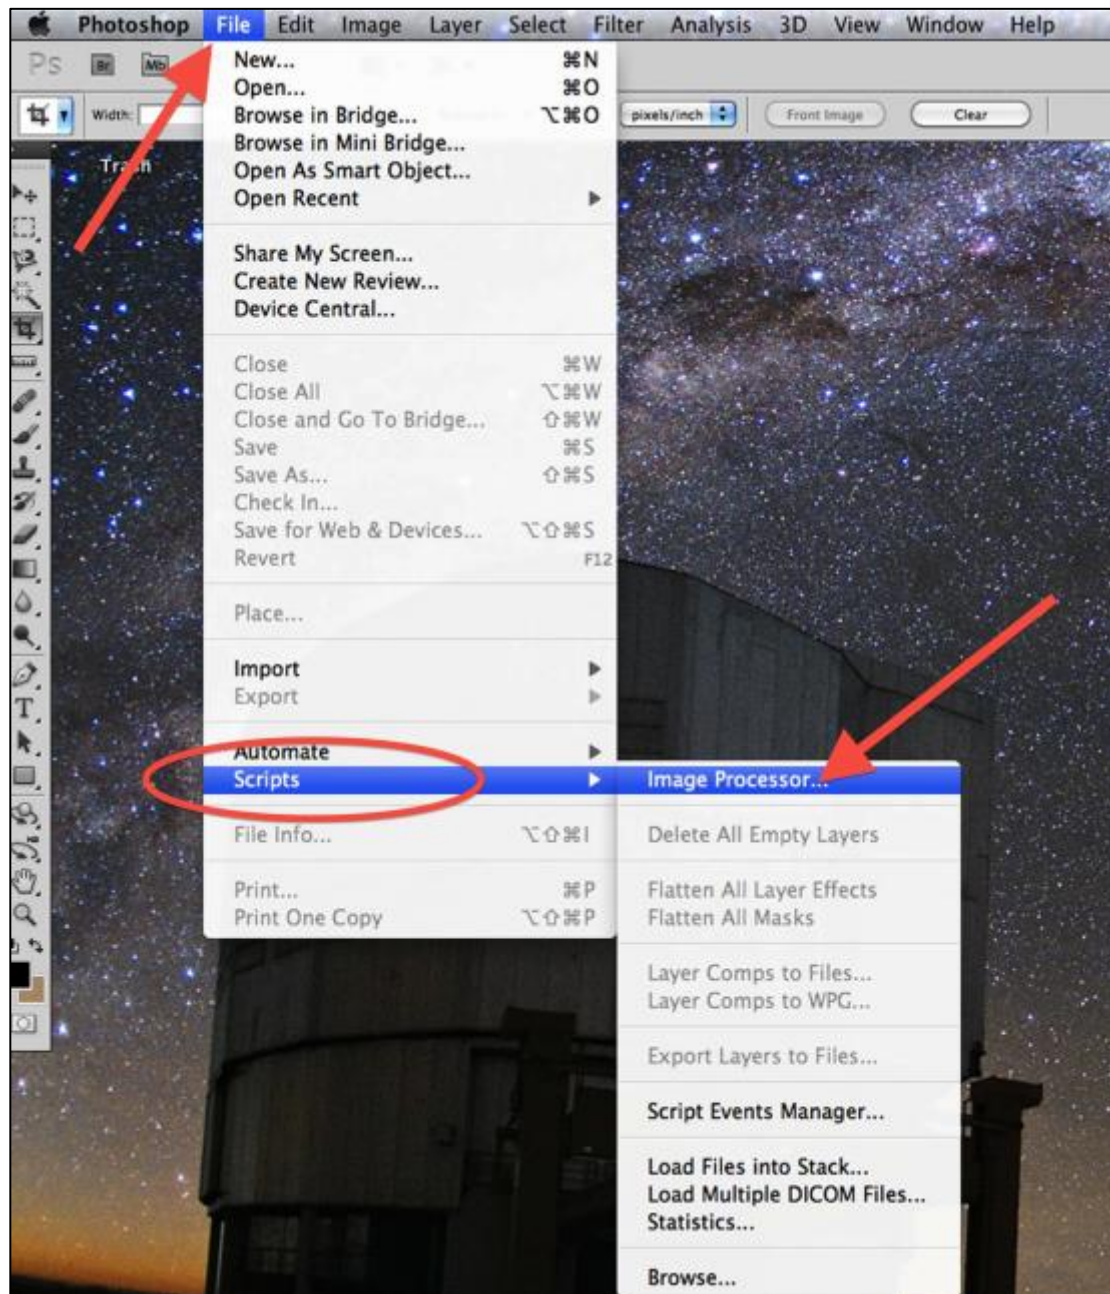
Photoshop File Edit Image Layer Select Filter Analysis 3D View Window Help

Ps Br Mb

Width: pixels/inch Front Image Clear

Tra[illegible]n

New... ⌘N
Open... ⌘O
Browse in Bridge... ⌥⌘O
Browse in Mini Bridge...
Open As Smart Object...
Open Recent ▶

Share My Screen...
Create New Review...
Device Central...

Close ⌘W
Close All ⌥⌘W
Close and Go To Bridge... ⇧⌘W
Save ⌘S
Save As... ⇧⌘S
Check In...
Save for Web & Devices... ⌥⇧⌘S
Revert F12

Place...

Import ▶
Export ▶

Automate ▶
Scripts ▶

File Info... ⌥⇧⌘I

Print... ⌘P
Print One Copy ⌥⇧⌘P

Image Processor...

Delete All Empty Layers

Flatten All Layer Effects
Flatten All Masks

Layer Comps to Files...
Layer Comps to WPG...

Export Layers to Files...

Script Events Manager...

Load Files into Stack...
Load Multiple DICOM Files...
Statistics...

Browse...